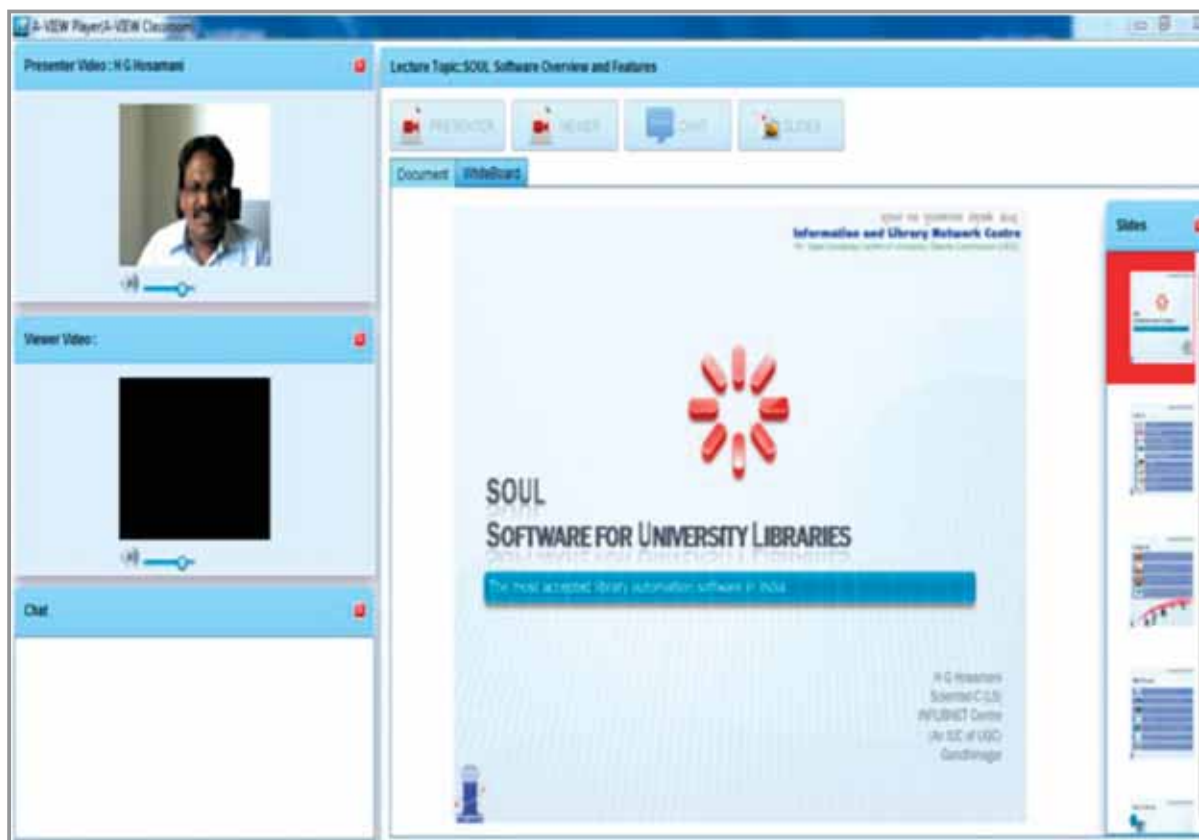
A-VIEW Player(A-VIEW Classroom)

Presenter Video : H G Hosamani

Viewer Video :

Chat

Lecture Topic:SOUL Software Overview and Features

PRESENTER
VIEWER
CHAT
SLIDES

Document
WhiteBoard

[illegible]
Information and Library Network Centre
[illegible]

SOUL
SOFTWARE FOR UNIVERSITY LIBRARIES

The most accepted library automation software in India

H G Hosamani
Scientist C (LS)
INFLIBNET Centre
(An IUC of UGC)
Gandhinagar

Slides